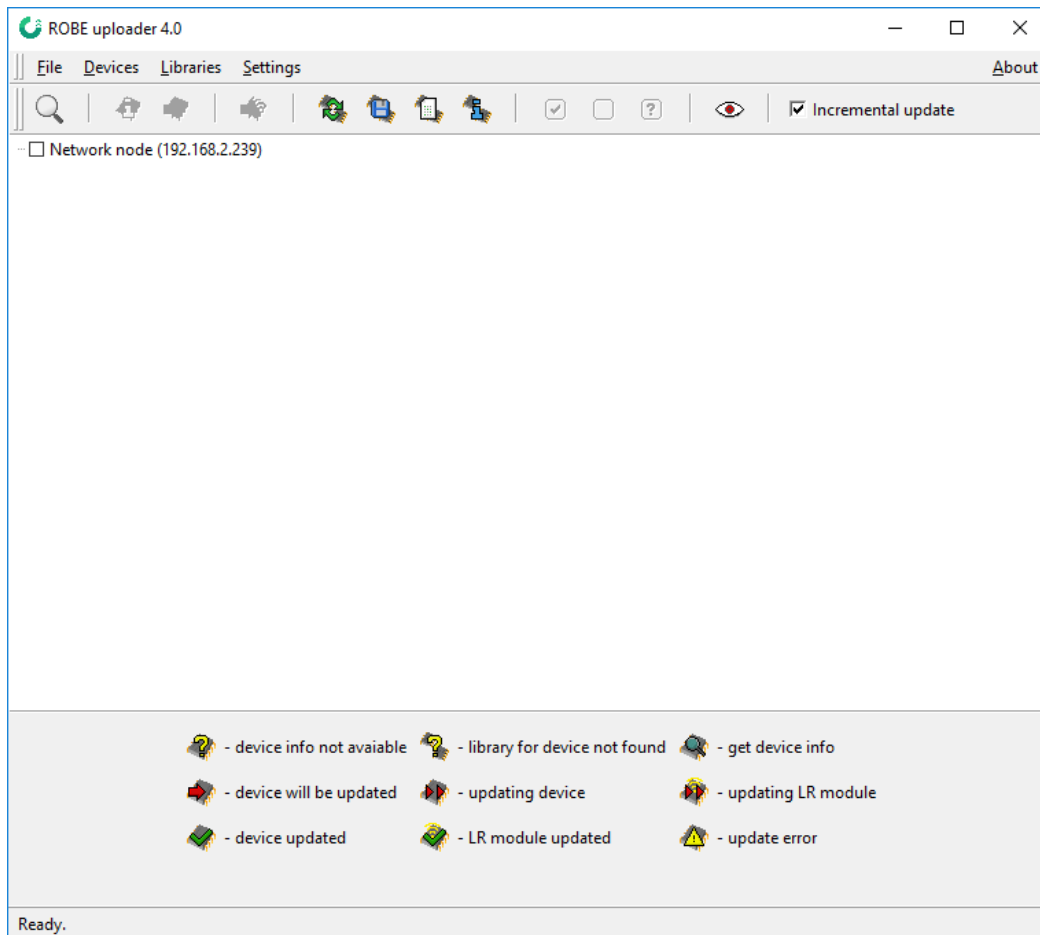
ROBE uploader 4.0

File Devices Libraries Settings About

Incremental update

Network node (192.168.2.239)

- device info not avaiable - library for device not found - get device info

- device will be updated - updating device - updating LR module

- device updated - LR module updated - update error

Ready.